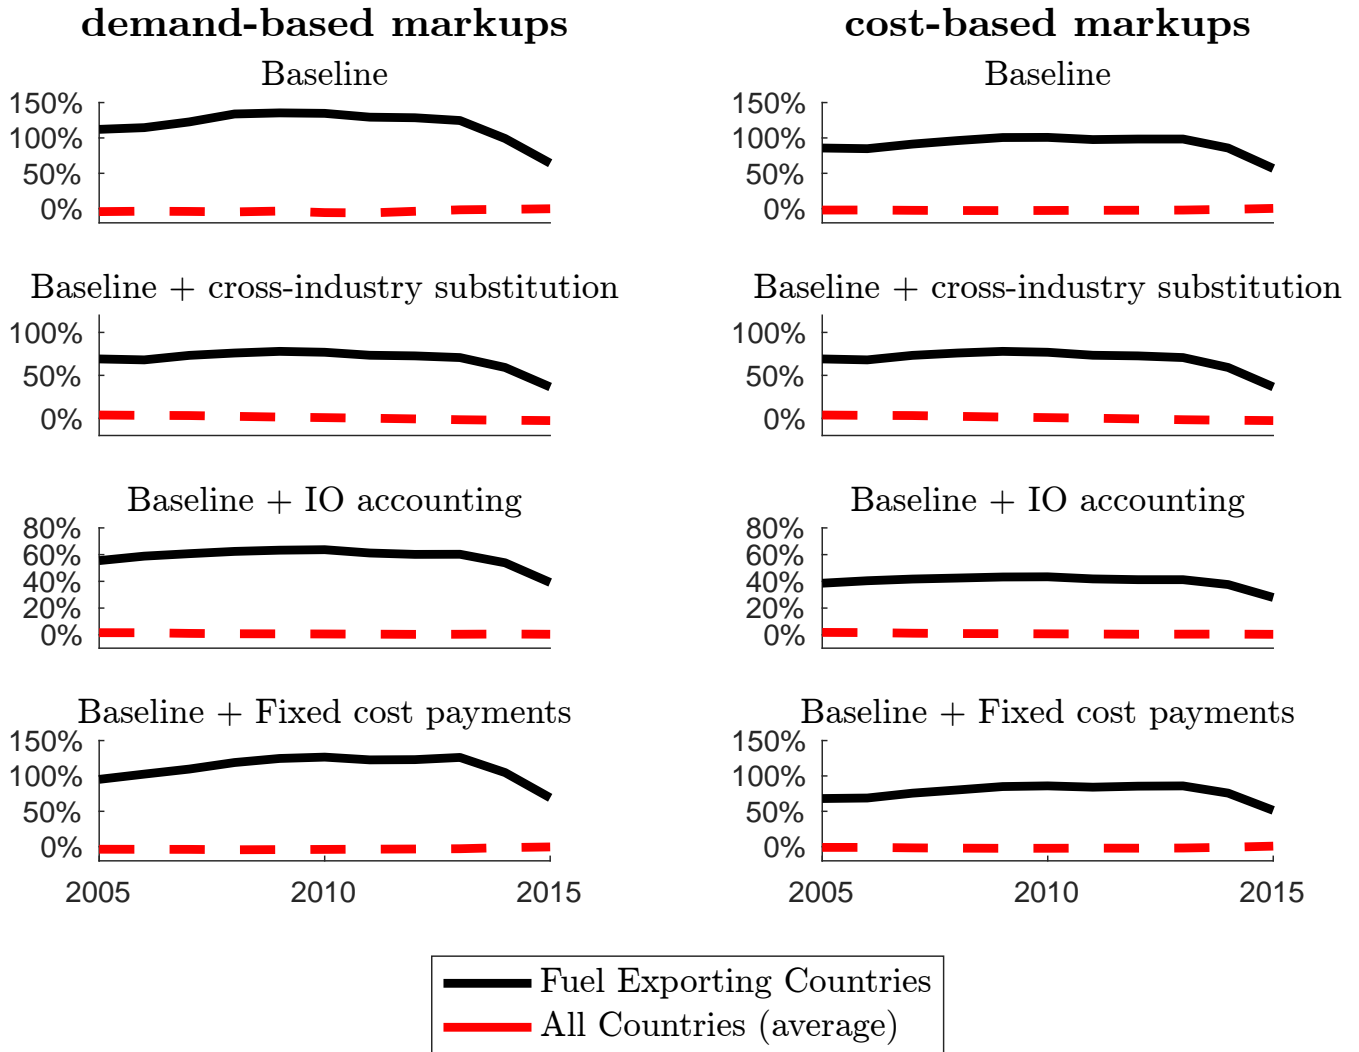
demand-based markups

Baseline

150%
100%
50%
0%

Baseline + cross-industry substitution

100%
50%
0%

Baseline + IO accounting

80%
60%
40%
20%
0%

Baseline + Fixed cost payments

150%
100%
50%
0%

2005 2010 2015

cost-based markups

Baseline

150%
100%
50%
0%

Baseline + cross-industry substitution

100%
50%
0%

Baseline + IO accounting

80%
60%
40%
20%
0%

Baseline + Fixed cost payments

150%
100%
50%
0%

2005 2010 2015

Fuel Exporting Countries
All Countries (average)